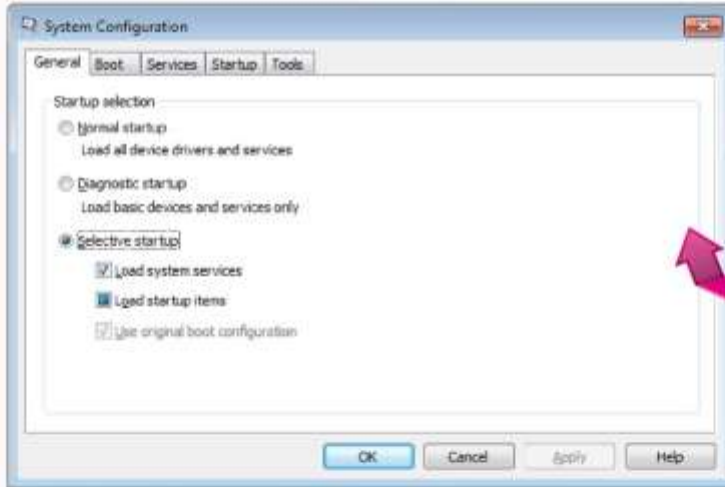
System Configuration

General | Boot | Services | Startup | Tools

Startup selection

Normal startup
Load all device drivers and services

Diagnostic startup
Load basic devices and services only

Selective startup
Load system services
Load startup items
Use original boot configuration

OK | Cancel | Apply | Help